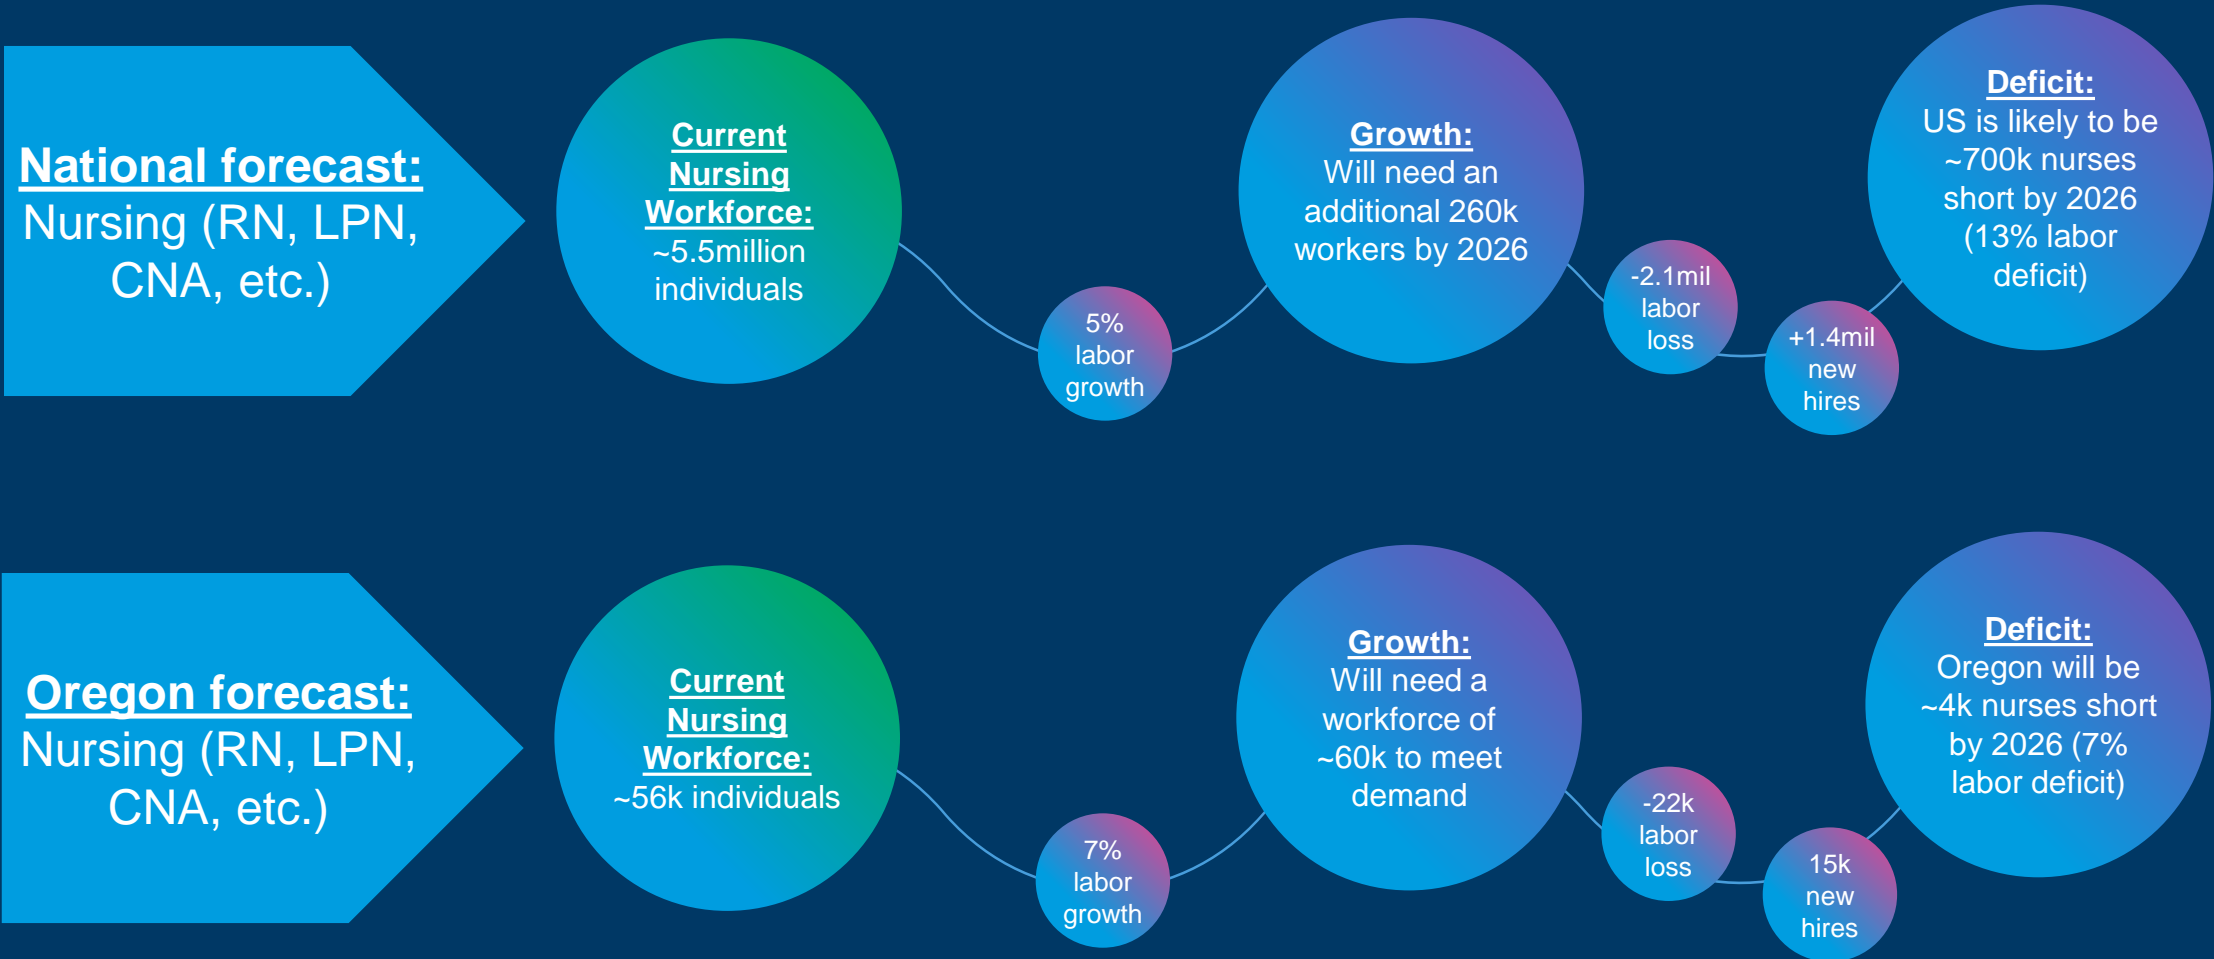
National forecast:
Nursing (RN, LPN, CNA, etc.)

Current Nursing Workforce:
~5.5million individuals

5% labor growth

Growth:
Will need an additional 260k workers by 2026

-2.1mil labor loss

+1.4mil new hires

Deficit:
US is likely to be ~700k nurses short by 2026 (13% labor deficit)

Oregon forecast:
Nursing (RN, LPN, CNA, etc.)

Current Nursing Workforce:
~56k individuals

7% labor growth

Growth:
Will need a workforce of ~60k to meet demand

-22k labor loss

15k new hires

Deficit:
Oregon will be ~4k nurses short by 2026 (7% labor deficit)